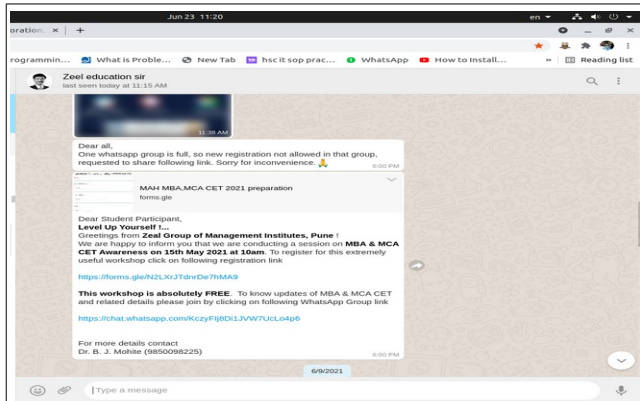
Jun 23 11:20

en

oration... ×  +

rogrammin...  What is Proble...  New Tab  hsc it sop prac...  WhatsApp  How to Install...  »  Reading list

Zeel education sir
last seen today at 11:15 AM

11:38 AM

Dear all,
One whatsapp group is full, so new registration not allowed in that group, requested to share following link. Sorry for inconvenience. 🙏
6:00 PM

MAH MBA,MCA CET 2021 preparation
forms.gle

Dear Student Participant,
**Level Up Yourself !...**
Greetings from **Zeal Group of Management Institutes, Pune** !
We are happy to inform you that we are conducting a session on **MBA & MCA CET Awareness on 15th May 2021 at 10am**. To register for this extremely useful workshop click on following registration link

https://forms.gle/N2LXrJTdnrDe7hMA9

**This workshop is absolutely FREE**. To know updates of MBA & MCA CET and related details please join by clicking on following WhatsApp Group link

https://chat.whatsapp.com/KczyFIj8Di1JVW7UcLo4p6

For more details contact
Dr. B. J. Mohite (9850098225)
6:00 PM

6/9/2021

Type a message